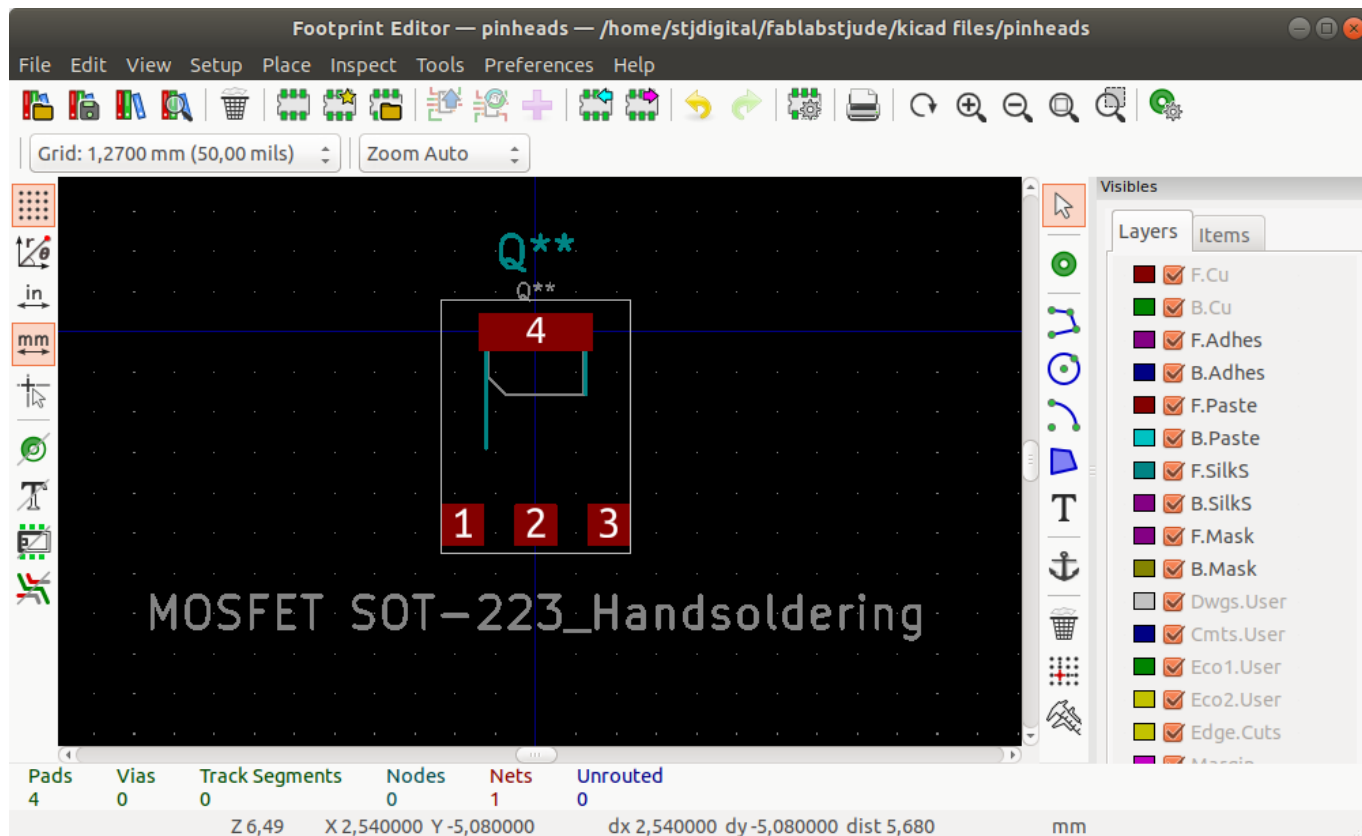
Footprint Editor — pinheads — /home/stjdigital/fablabstjude/kicad files/pinheads

File Edit View Setup Place Inspect Tools Preferences Help

Grid: 1,2700 mm (50,00 mils)
Zoom Auto

in
mm

Q**
Q**
4
1 2 3
MOSFET SOT-223_Handsoldering

T

Visibles
Layers Items
F.Cu
B.Cu
F.Adhes
B.Adhes
F.Paste
B.Paste
F.SilkS
B.SilkS
F.Mask
B.Mask
Dwgs.User
Cmts.User
Eco1.User
Eco2.User
Edge.Cuts
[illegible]

| Pads | Vias | Track Segments | Nodes | Nets | Unrouted |
|---|---|---|---|---|---|
| 4 | 0 | 0 | 0 | 1 | 0 |

Z 6,49 X 2,540000 Y -5,080000 dx 2,540000 dy -5,080000 dist 5,680 mm